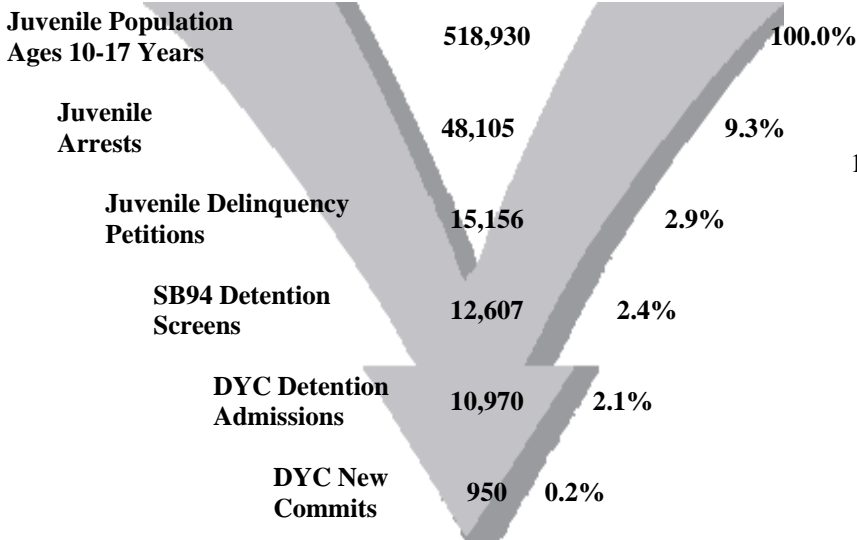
Juvenile Population Ages 10-17 Years
518,930
100.0%

Juvenile Arrests
48,105
9.3%

Juvenile Delinquency Petitions
15,156
2.9%

SB94 Detention Screens
12,607
2.4%

DYC Detention Admissions
10,970
2.1%

DYC New Commits
950
0.2%